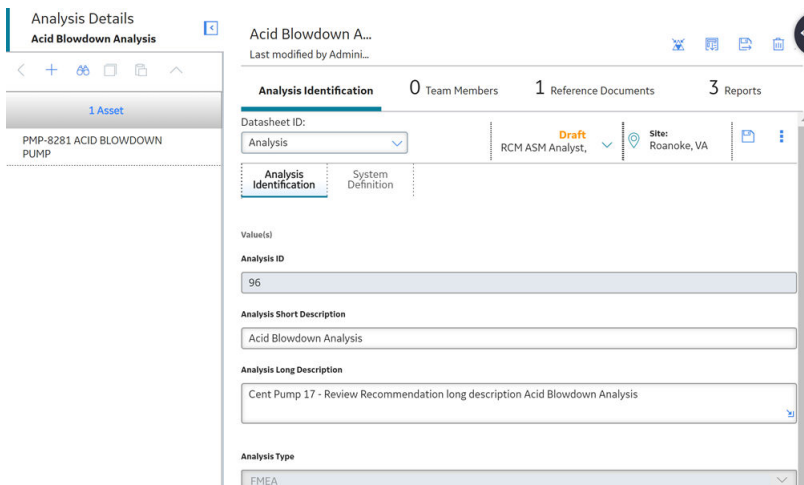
Analysis Details
Acid Blowdown Analysis

1 Asset

PMP-8281 ACID BLOWDOWN PUMP

Acid Blowdown A...
Last modified by Admini...

Analysis Identification

0 Team Members

1 Reference Documents

3 Reports

Datasheet ID:
Analysis

Draft
RCM ASM Analyst,

Site:
Roanoke, VA

Analysis Identification

System Definition

Value(s)

Analysis ID
96

Analysis Short Description
Acid Blowdown Analysis

Analysis Long Description
Cent Pump 17 - Review Recommendation long description Acid Blowdown Analysis

Analysis Type
FMEA